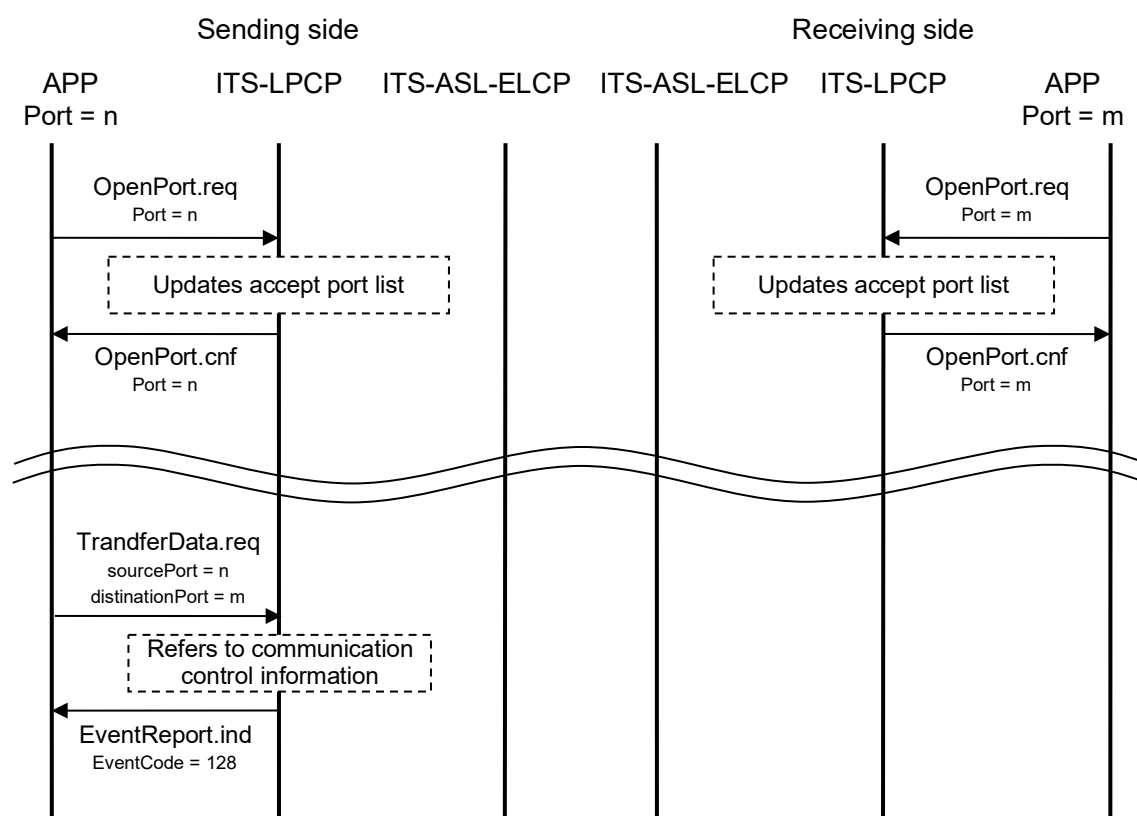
Sending side

Receiving side

APP
Port = n

ITS-LPCP

ITS-ASL-ELCP

ITS-ASL-ELCP

ITS-LPCP

APP
Port = m

OpenPort.req
Port = n

OpenPort.req
Port = m

Updates accept port list

Updates accept port list

OpenPort.cnf
Port = n

OpenPort.cnf
Port = m

TrandferData.req
sourcePort = n
distinationPort = m

Refers to communication control information

EventReport.ind
EventCode = 128